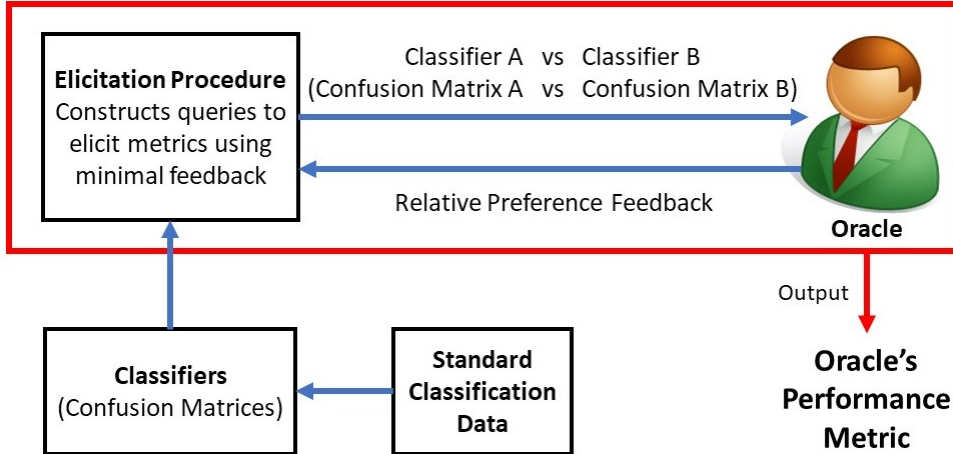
Elicitation Procedure
Constructs queries to elicit metrics using minimal feedback

Classifier A vs Classifier B
(Confusion Matrix A vs Confusion Matrix B)

Relative Preference Feedback

Oracle

Output

Oracle's Performance Metric

Classifiers
(Confusion Matrices)

Standard Classification Data